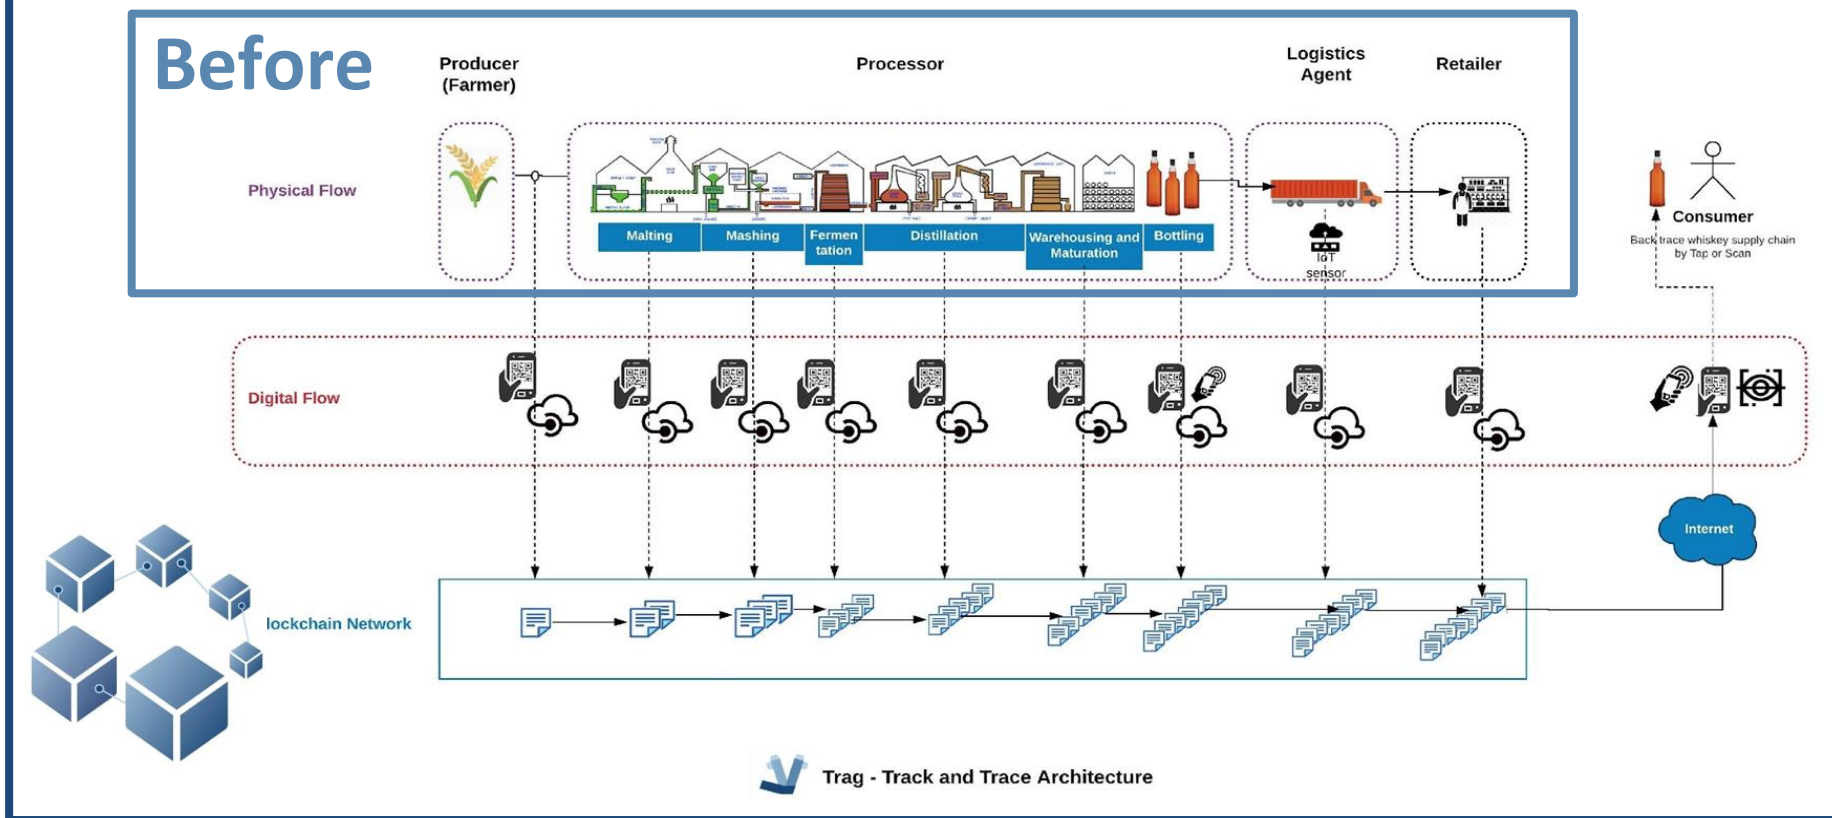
Before

Producer (Farmer)

Processor

Logistics Agent

Retailer

Physical Flow

Malting

Mashing

Fermen tation

Distillation

Warehousing and Maturation

Bottling

IoT sensor

Consumer

Back trace whiskey supply chain by Tap or Scan

Digital Flow

Internet

lockchain Network

Trag - Track and Trace Architecture